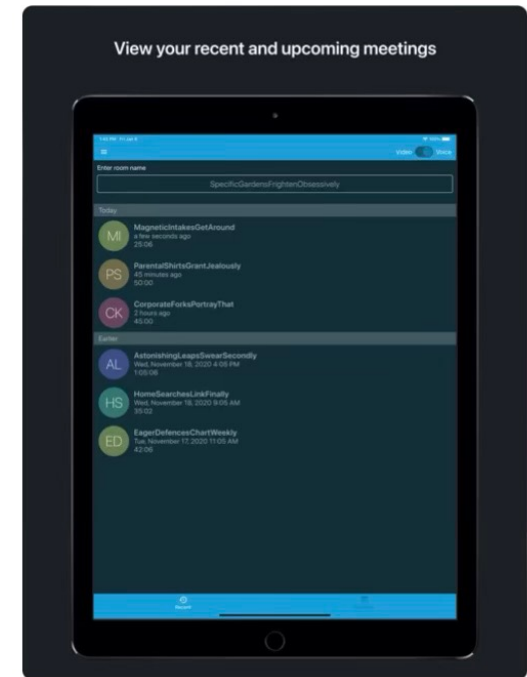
View your recent and upcoming meetings

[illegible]

Video Voice

Enter room name

SpecificGardensFrightenObsessively

Today

MI
MagneticIntakesGetAround
a few seconds ago
25:06

PS
ParentalShirtsGrantJealously
45 minutes ago
50:00

CK
CorporateForksPortrayThat
2 hours ago
45:00

Earlier

AL
AstonishingLeapsSwearSecondly
Wed, November 18, 2020 4:05 PM
1:05:08

HS
HomeSearchesLinkFinally
Wed, November 18, 2020 9:05 AM
35:02

ED
EagerDefencesChartWeekly
Tue, November 17, 2020 11:05 AM
42:06

Recent

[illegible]